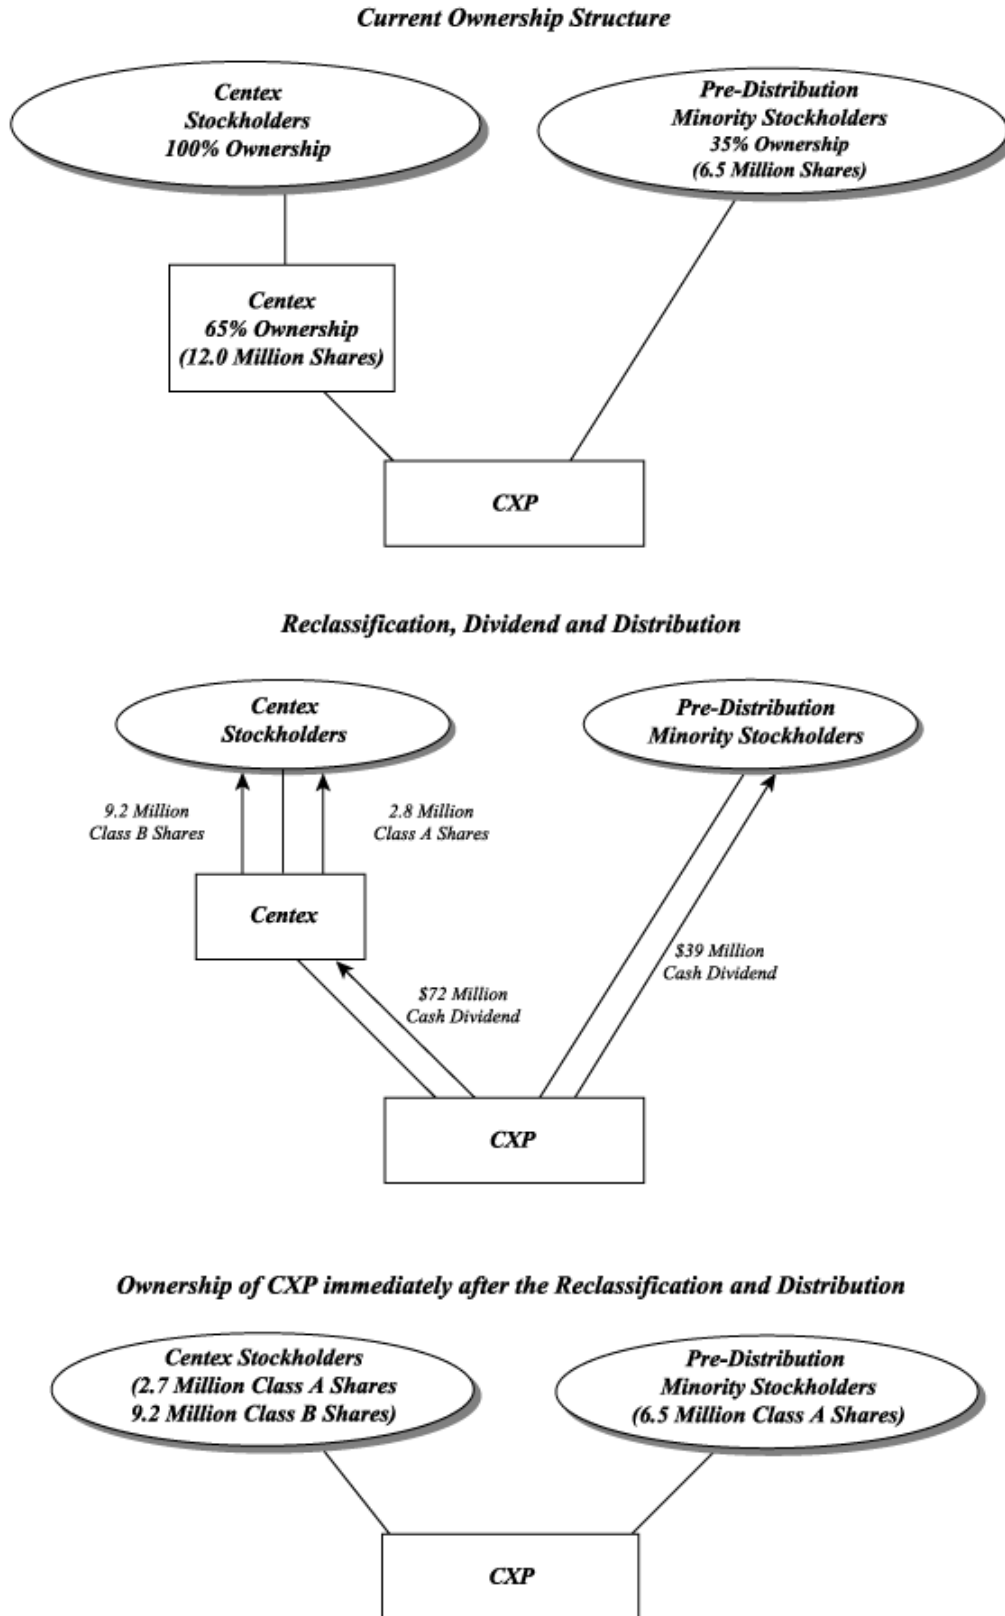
Current Ownership Structure

Centex Stockholders 100% Ownership

Pre-Distribution Minority Stockholders 35% Ownership (6.5 Million Shares)

Centex 65% Ownership (12.0 Million Shares)

CXP

Reclassification, Dividend and Distribution

Centex Stockholders

Pre-Distribution Minority Stockholders

9.2 Million Class B Shares

2.8 Million Class A Shares

Centex

$39 Million Cash Dividend

$72 Million Cash Dividend

CXP

Ownership of CXP immediately after the Reclassification and Distribution

Centex Stockholders (2.7 Million Class A Shares 9.2 Million Class B Shares)

Pre-Distribution Minority Stockholders (6.5 Million Class A Shares)

CXP